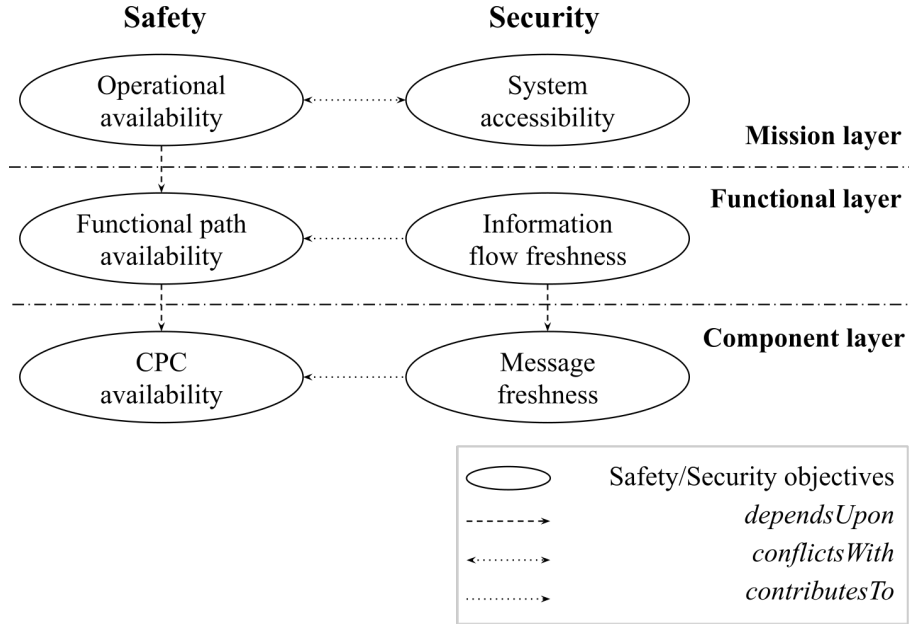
Safety

Security

Operational availability

System accessibility

Mission layer

Functional layer

Functional path availability

Information flow freshness

Component layer

CPC availability

Message freshness

Safety/Security objectives

dependsUpon

conflictsWith

contributesTo